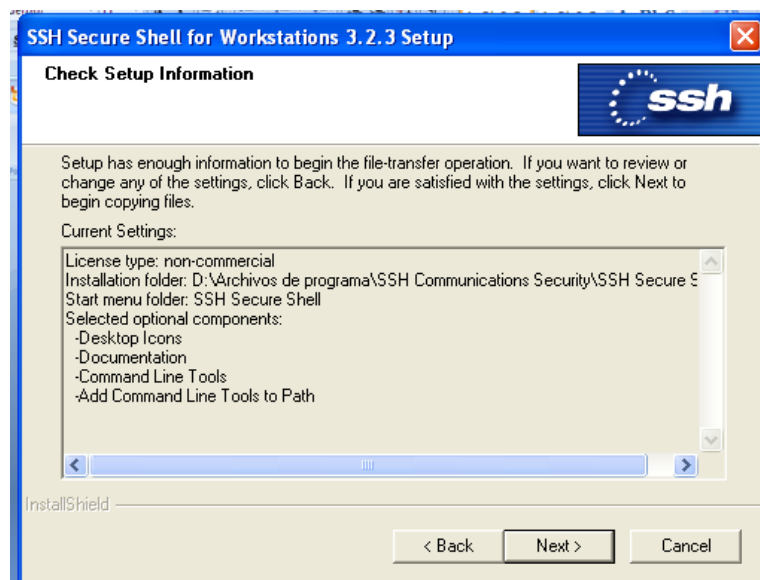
SSH Secure Shell for Workstations 3.2.3 Setup

Check Setup Information

ssh

Setup has enough information to begin the file-transfer operation. If you want to review or change any of the settings, click Back. If you are satisfied with the settings, click Next to begin copying files.

Current Settings:

License type: non-commercial
Installation folder: D:\Archivos de programa\SSH Communications Security\SSH Secure S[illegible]
Start menu folder: SSH Secure Shell
Selected optional components:
-Desktop Icons
-Documentation
-Command Line Tools
-Add Command Line Tools to Path

InstallShield

< Back

Next >

Cancel